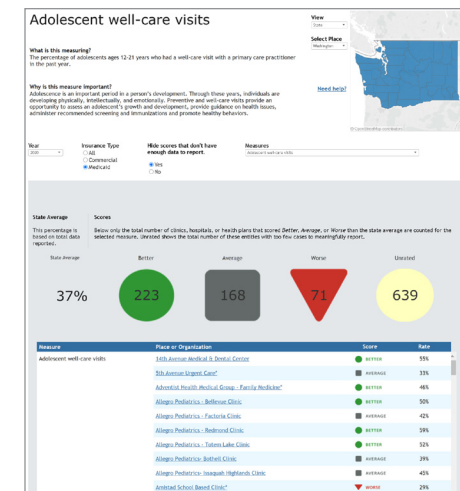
Adolescent well-care visits

View
State

Select Place
Washington

What is this measuring?
The percentage of adolescents ages 12-21 years who had a well-care visit with a primary care practitioner in the past year.

Why is this measure important?
Adolescence is an important period in a person's development. Through these years, individuals are developing physically, intellectually, and emotionally. Preventive and well-care visits provide an opportunity to assess an adolescent's growth and development, provide guidance on health issues, administer recommended screening and immunizations and promote healthy behaviors.

Need help?

© OpenStreetMap contributors

Year
2020

Insurance Type
All
Commercial
Medicaid

Hide scores that don't have enough data to report.
Yes
No

Measures
Adolescent well-care visits

State Average
This percentage is based on total data reported.

Scores
Below only the total number of clinics, hospitals, or health plans that scored Better, Average, or Worse than the state average are counted for the selected measure. Unrated shows the total number of these entities with too few cases to meaningfully report.

State average
37%

Better
223

Average
168

Worse
71

Unrated
639

| Measure | Place or Organization | Score | Rate |
|---|---|---|---|
| Adolescent well-care visits | 34th Avenue Medical & Dental Center | BETTER | 55% |
| | 5th Avenue Urgent Care* | AVERAGE | 33% |
| | Adventist Health Medical Group - Family Medicine* | BETTER | 46% |
| | Allegro Pediatrics - Bellevue Clinic | BETTER | 50% |
| | Allegro Pediatrics - Factoria Clinic | AVERAGE | 42% |
| | Allegro Pediatrics - Redmond Clinic | BETTER | 59% |
| | Allegro Pediatrics - Tolten Lake Clinic | BETTER | 52% |
| | Allegro Pediatrics - Bothell Clinic | AVERAGE | 39% |
| | Allegro Pediatrics - Issaquah Highlands Clinic | AVERAGE | 45% |
| | Amistad School Based Clinic* | WORSE | 29% |